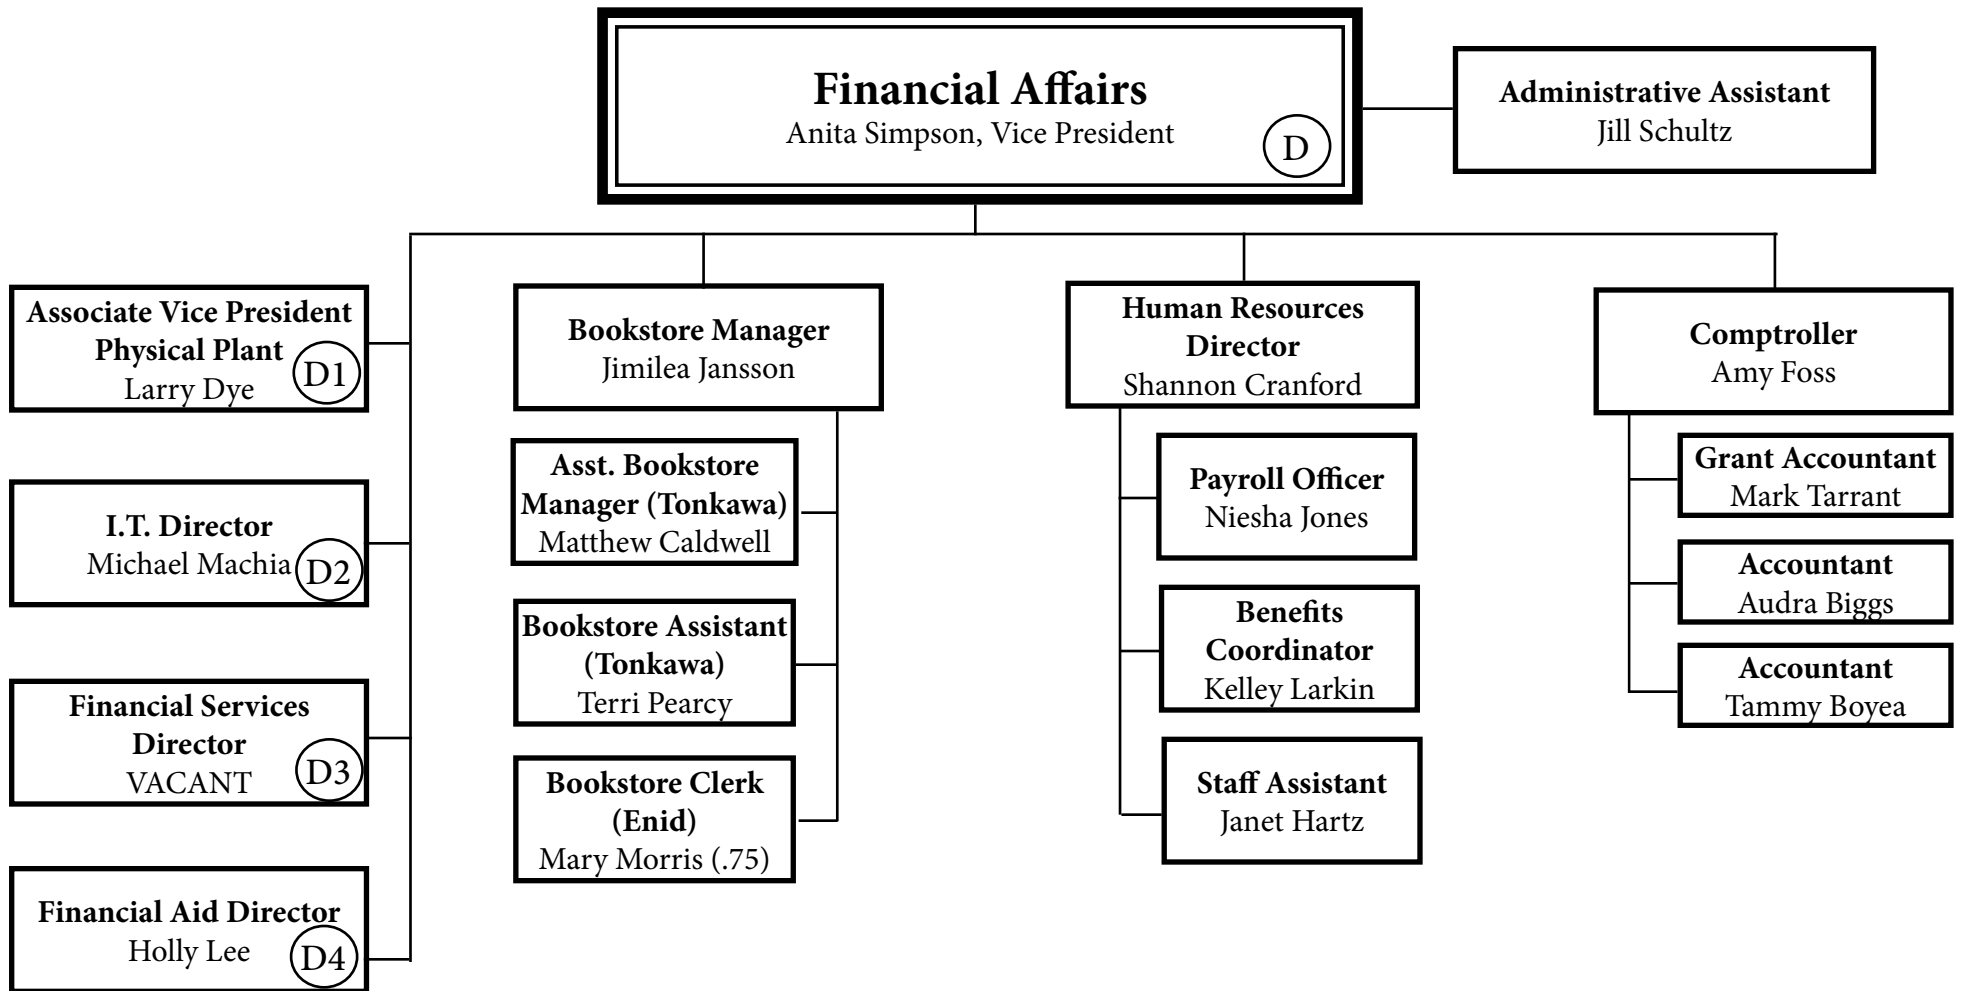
Financial Affairs
Anita Simpson, Vice President
D

Administrative Assistant
Jill Schultz

Associate Vice President
Physical Plant
Larry Dye
D1

I.T. Director
Michael Machia
D2

Financial Services
Director
VACANT
D3

Financial Aid Director
Holly Lee
D4

Bookstore Manager
Jimilea Jansson

Asst. Bookstore
Manager (Tonkawa)
Matthew Caldwell

Bookstore Assistant
(Tonkawa)
Terri Pearcy

Bookstore Clerk
(Enid)
Mary Morris (.75)

Human Resources
Director
Shannon Cranford

Payroll Officer
Niesha Jones

Benefits
Coordinator
Kelley Larkin

Staff Assistant
Janet Hartz

Comptroller
Amy Foss

Grant Accountant
Mark Tarrant

Accountant
Audra Biggs

Accountant
Tammy Boyea